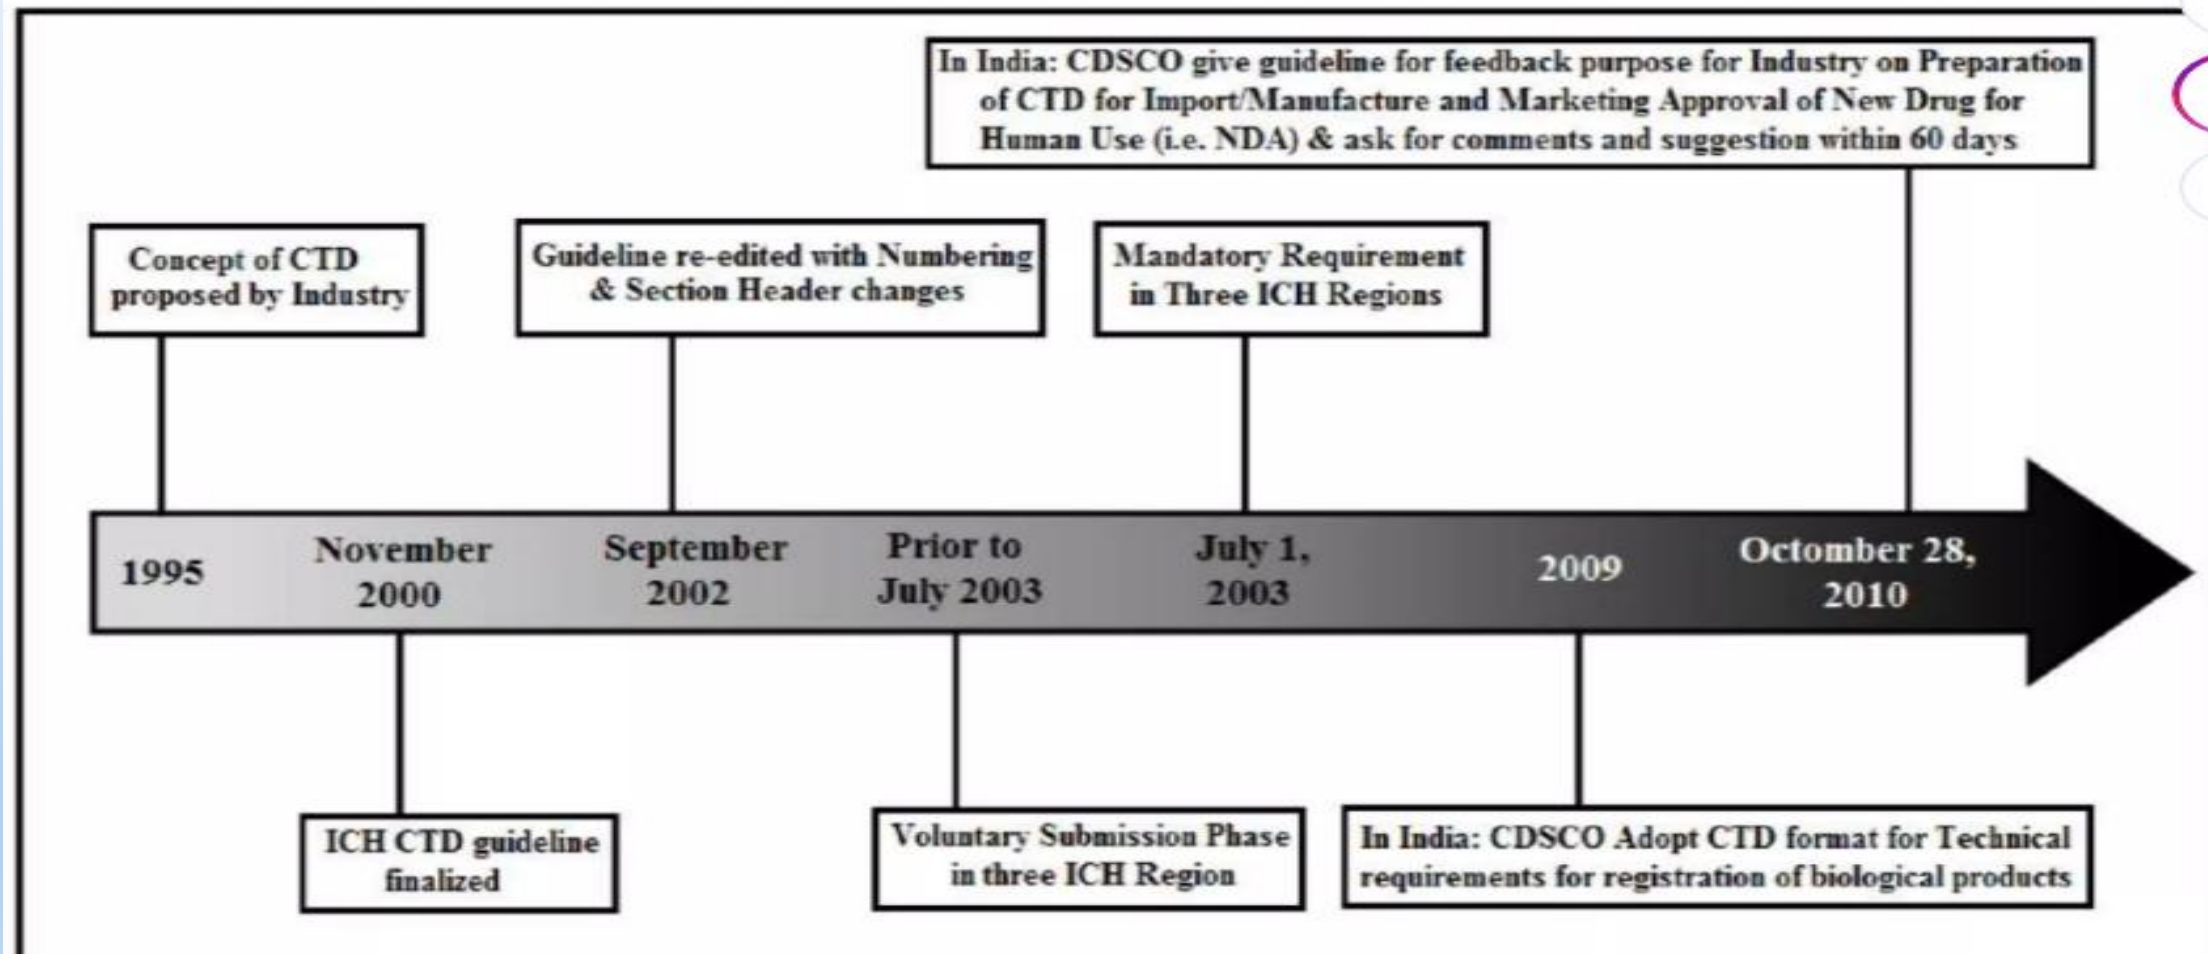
In India: CDSCO give guideline for feedback purpose for Industry on Preparation of CTD for Import/Manufacture and Marketing Approval of New Drug for Human Use (i.e. NDA) & ask for comments and suggestion within 60 days

Concept of CTD proposed by Industry

Guideline re-edited with Numbering & Section Header changes

Mandatory Requirement in Three ICH Regions

1995

November 2000

September 2002

Prior to July 2003

July 1, 2003

2009

Octomber 28, 2010

ICH CTD guideline finalized

Voluntary Submission Phase in three ICH Region

In India: CDSCO Adopt CTD format for Technical requirements for registration of biological products